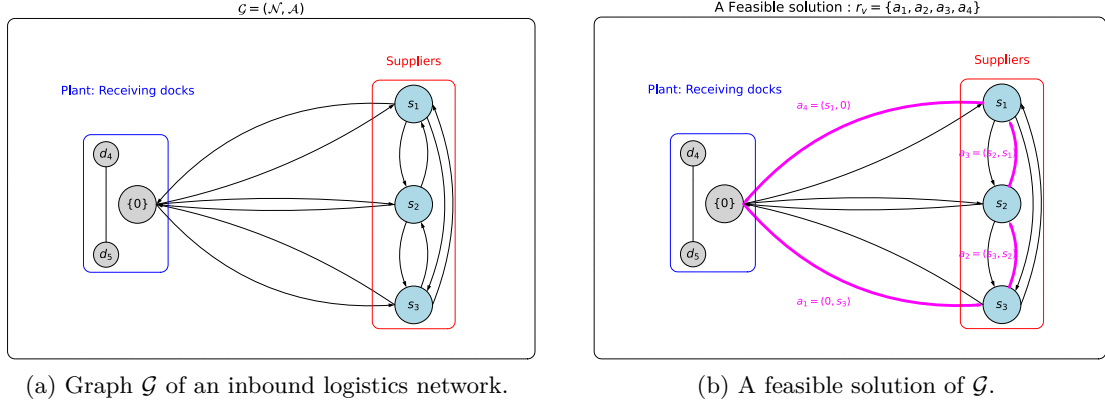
$\mathcal{G} = (\mathcal{N}, \mathcal{A})$

Plant: Receiving docks

Suppliers

$d_4$

$\{0\}$

$d_5$

$s_1$

$s_2$

$s_3$

(a) Graph $\mathcal{G}$ of an inbound logistics network.

A Feasible solution : $r_v = \{a_1, a_2, a_3, a_4\}$

Plant: Receiving docks

Suppliers

$a_4 = (s_1, 0)$

$a_3 = (s_2, s_1)$

$a_2 = (s_3, s_2)$

$a_1 = (0, s_3)$

$d_4$

$\{0\}$

$d_5$

$s_1$

$s_2$

$s_3$

(b) A feasible solution of $\mathcal{G}$.